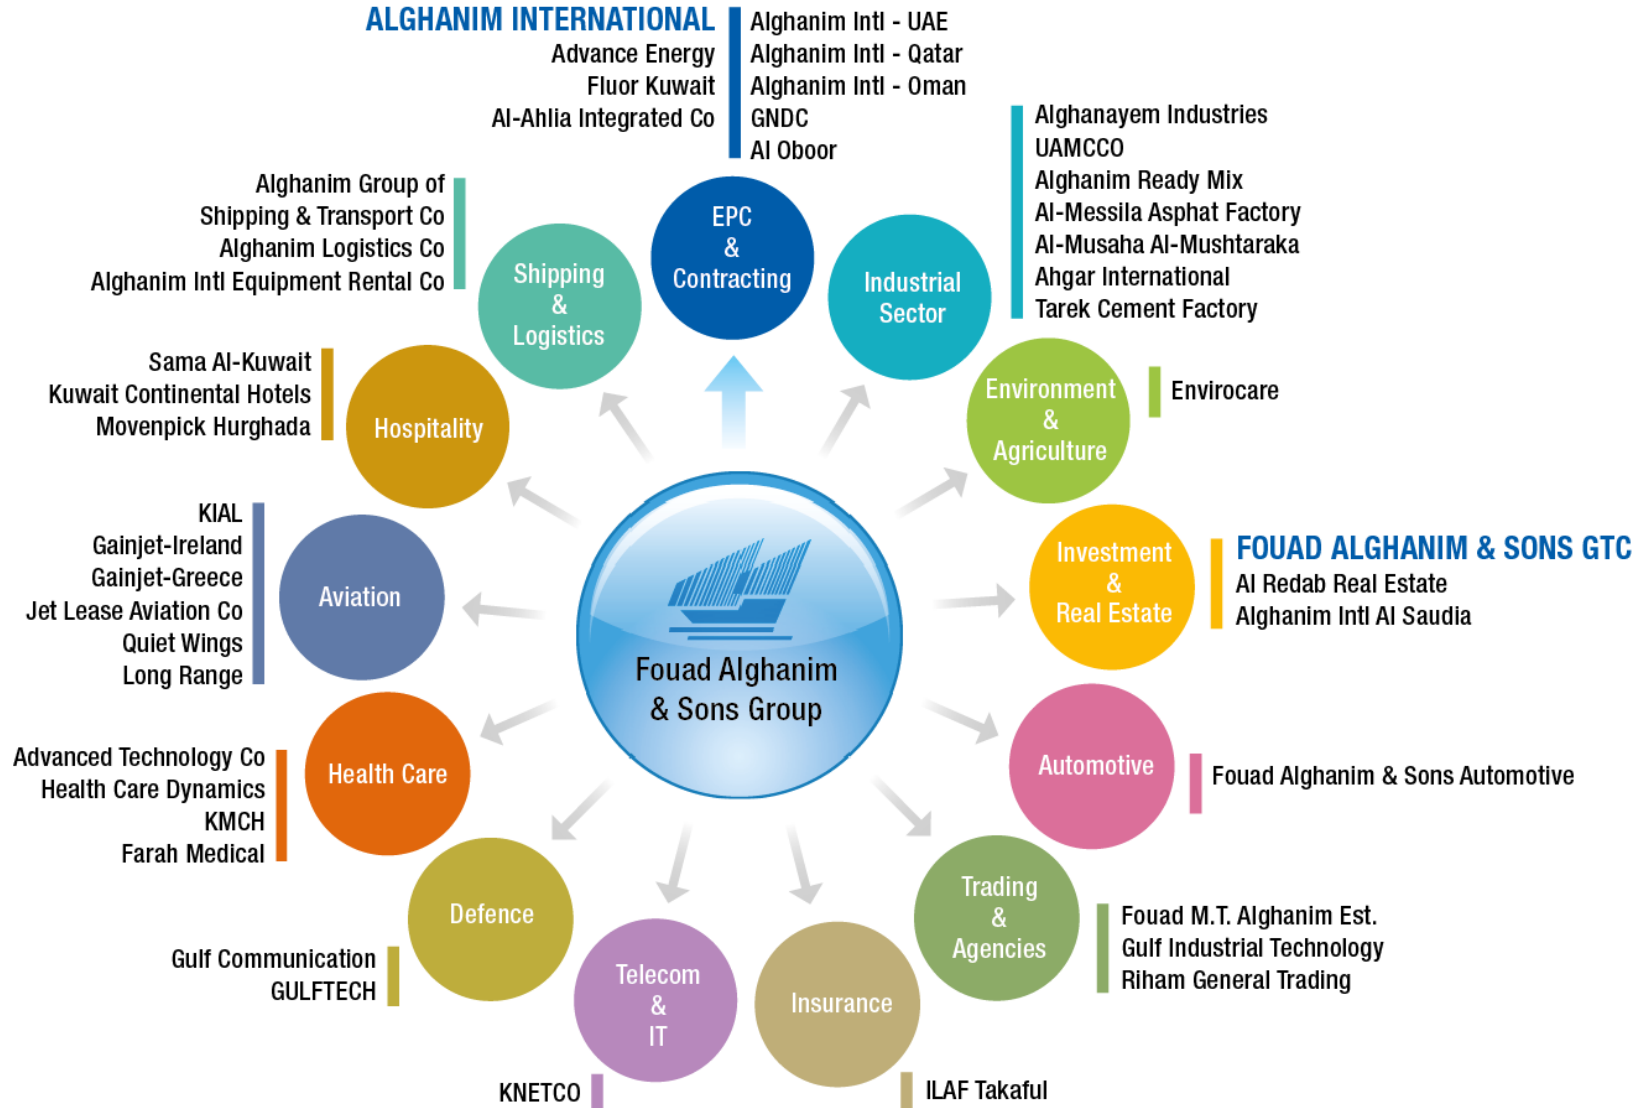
ALGHANIM INTERNATIONAL
Advance Energy
Fluor Kuwait
Al-Ahlia Integrated Co

Alghanim Intl - UAE
Alghanim Intl - Qatar
Alghanim Intl - Oman
GNDC
Al Oboor

Alghanayem Industries
UAMCCO
Alghanim Ready Mix
Al-Messila Asphat Factory
Al-Musaha Al-Mushtaraka
Ahgar International
Tarek Cement Factory

Alghanim Group of
Shipping & Transport Co
Alghanim Logistics Co
Alghanim Intl Equipment Rental Co

EPC & Contracting

Shipping & Logistics

Industrial Sector

Sama Al-Kuwait
Kuwait Continental Hotels
Movenpick Hurghada

Hospitality

Environment & Agriculture

Envirocare

KIAL
Gainjet-Ireland
Gainjet-Greece
Jet Lease Aviation Co
Quiet Wings
Long Range

Aviation

Fouad Alghanim & Sons Group

Investment & Real Estate

FOUAD ALGHANIM & SONS GTC
Al Redab Real Estate
Alghanim Intl Al Saudia

Advanced Technology Co
Health Care Dynamics
KMCH
Farah Medical

Health Care

Automotive

Fouad Alghanim & Sons Automotive

Defence

Trading & Agencies

Fouad M.T. Alghanim Est.
Gulf Industrial Technology
Riham General Trading

Gulf Communication
GULFTECH

Telecom & IT

Insurance

KNETCO

ILAF Takaful